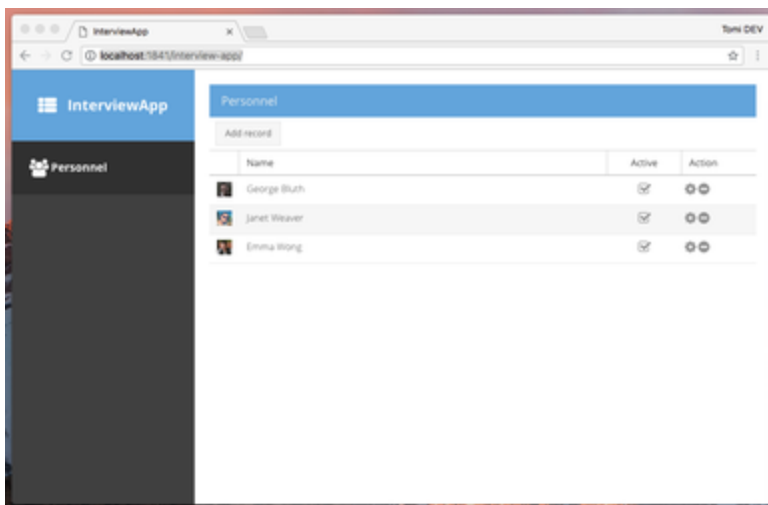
InterviewApp ×

Tomi DEV

localhost:1841/interview-app/

InterviewApp

Personnel

Personnel

Add record

|  | Name | Active | Action |
|---|---|---|---|
|  | George Bluth | ☑ |  |
|  | Janet Weaver | ☑ |  |
|  | Emma Wong | ☑ |  |